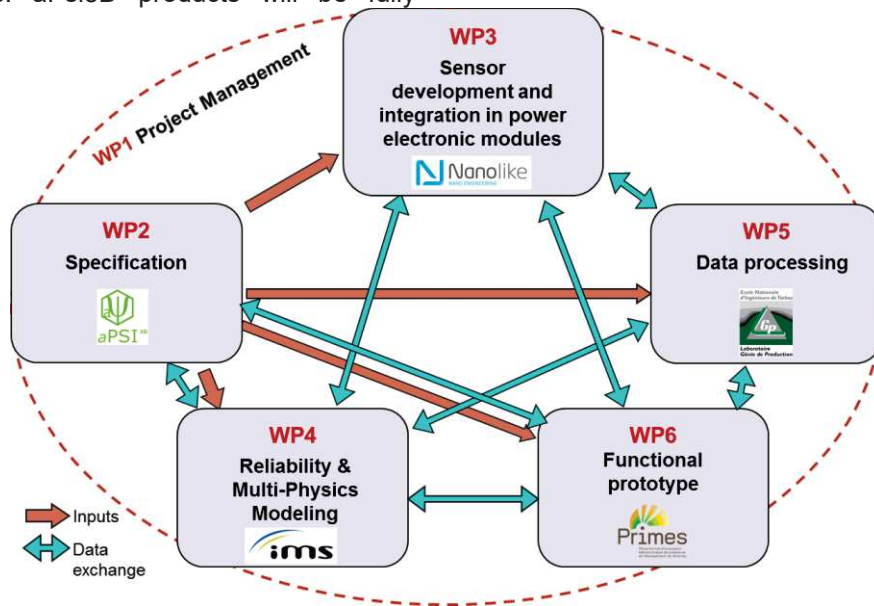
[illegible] products will be fully

WP1 Project Management

WP3
Sensor development and integration in power electronic modules
Nanolike

WP2
Specification
aPSI

WP5
Data processing
Ecole Nationale d'Ingénieurs de Tarbes
Laboratoire Génie de Production

WP4
Reliability & Multi-Physics Modeling
ims

WP6
Functional prototype
Primes

Inputs
Data exchange